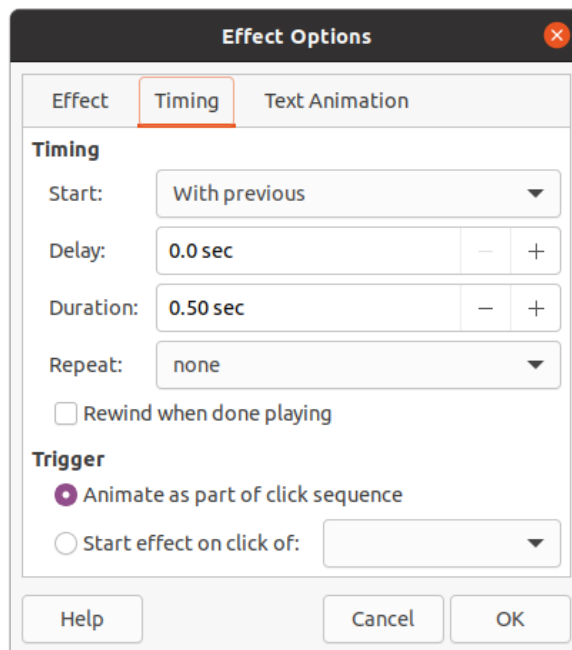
Effect Options

Effect | Timing | Text Animation

Timing

Start: With previous

Delay: 0.0 sec − +

Duration: 0.50 sec − +

Repeat: none

Rewind when done playing

Trigger

Animate as part of click sequence

Start effect on click of:

Help

Cancel

OK